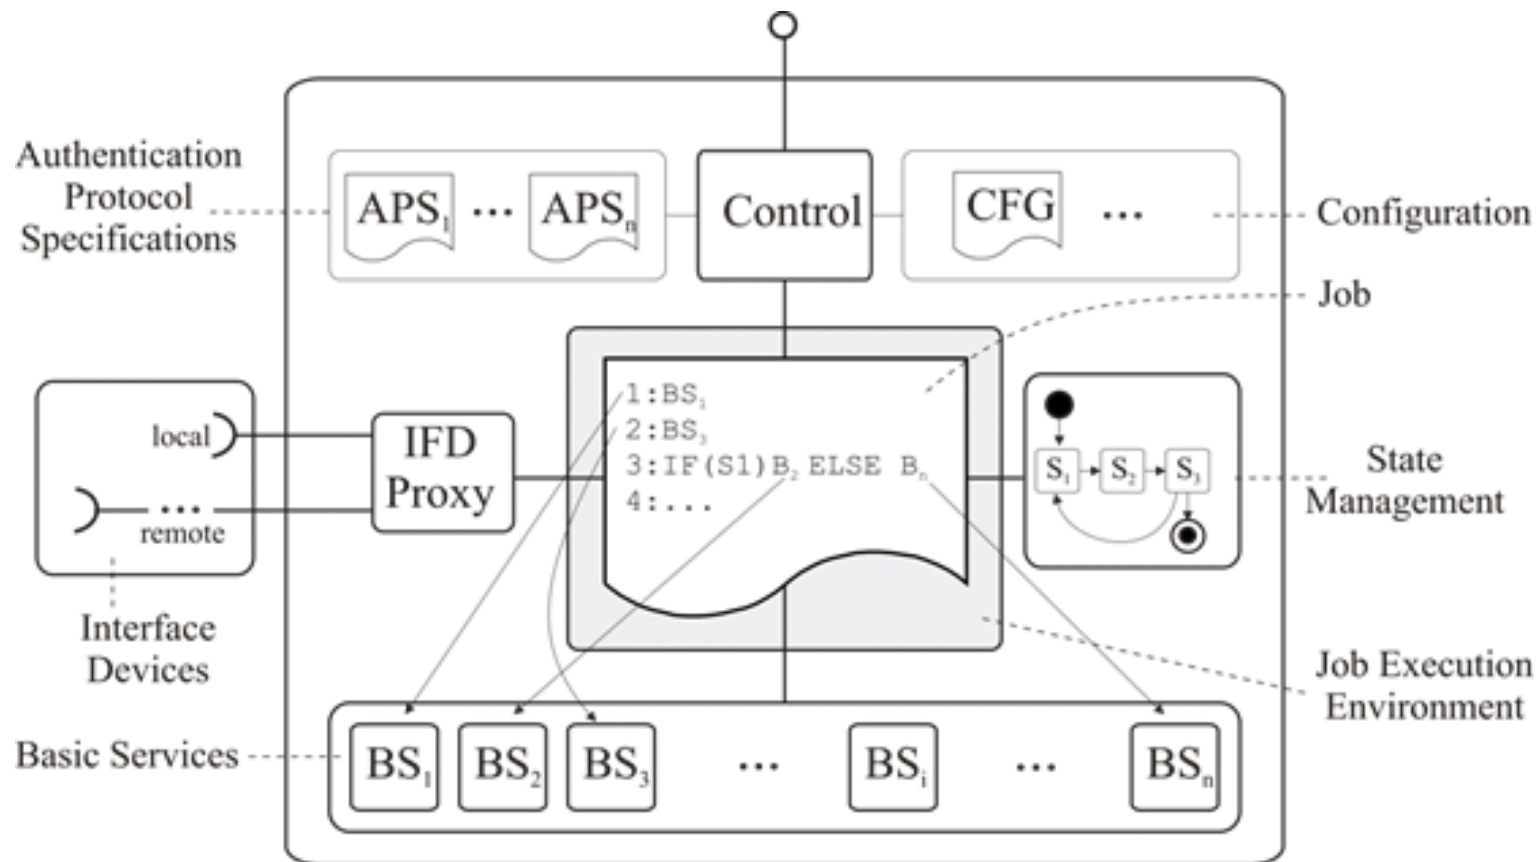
Authentication Protocol Specifications

$APS_1$ ... $APS_n$

Control

CFG ...

Configuration

Job

local

... remote

IFD Proxy

1:$BS_1$
2:$BS_3$
3:IF(S1)$B_2$ ELSE $B_n$
4:...

$S_1$ $S_2$ $S_3$

State Management

Interface Devices

Job Execution Environment

Basic Services

$BS_1$ $BS_2$ $BS_3$ ... $BS_i$ ... $BS_n$